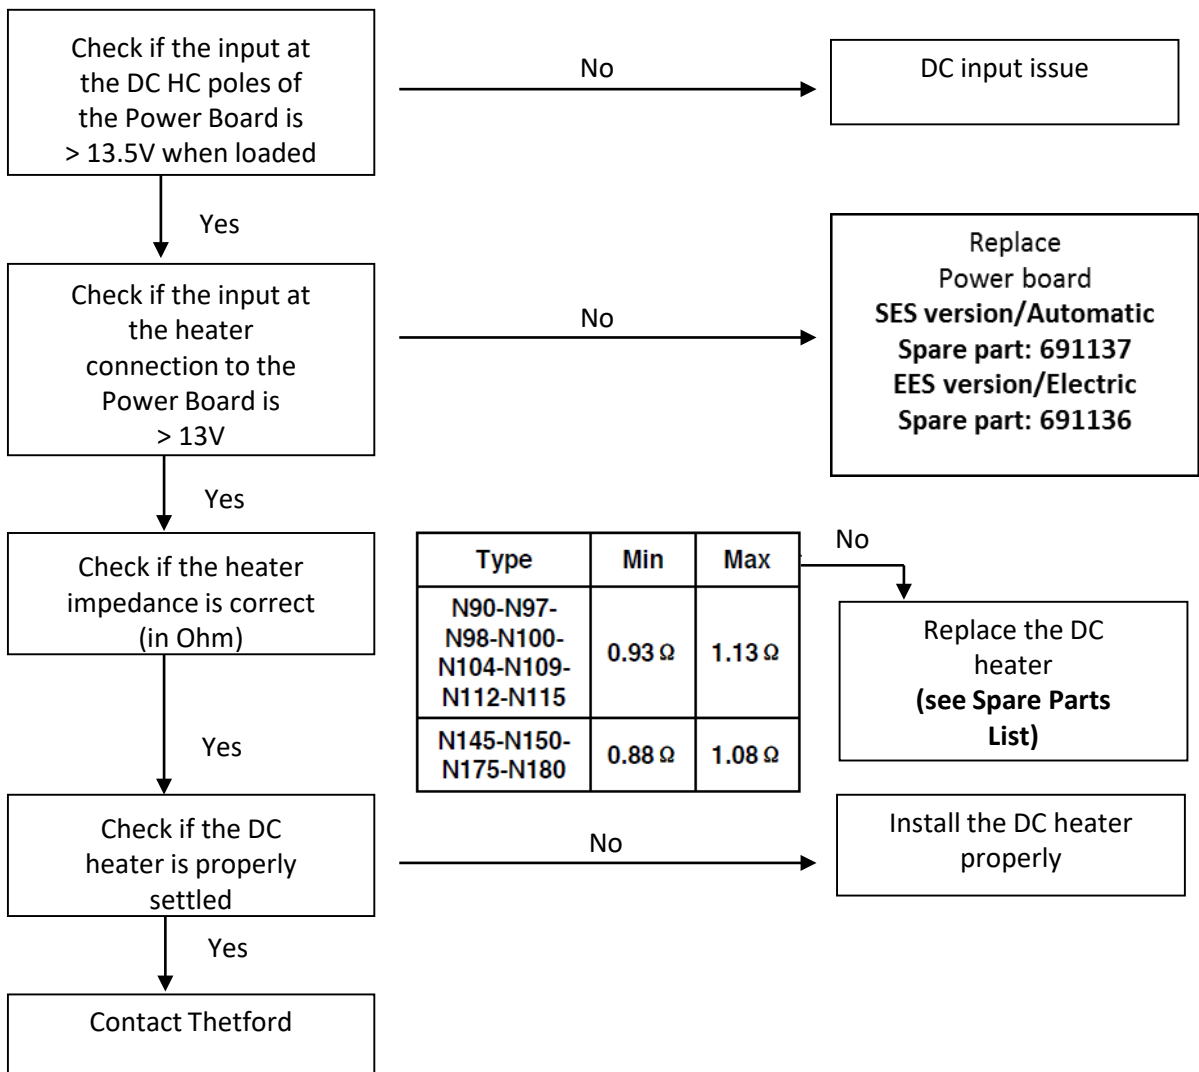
Check if the input at the DC HC poles of the Power Board is > 13.5V when loaded

No

DC input issue

Yes

Check if the input at the heater connection to the Power Board is > 13V

No

Replace Power board
**SES version/Automatic Spare part: 691137**
**EES version/Electric Spare part: 691136**

Yes

Check if the heater impedance is correct (in Ohm)

| Type | Min | Max |
|---|---|---|
| N90-N97-N98-N100-N104-N109-N112-N115 | 0.93 Ω | 1.13 Ω |
| N145-N150-N175-N180 | 0.88 Ω | 1.08 Ω |

No

Replace the DC heater
**(see Spare Parts List)**

Yes

Check if the DC heater is properly settled

No

Install the DC heater properly

Yes

Contact Thetford